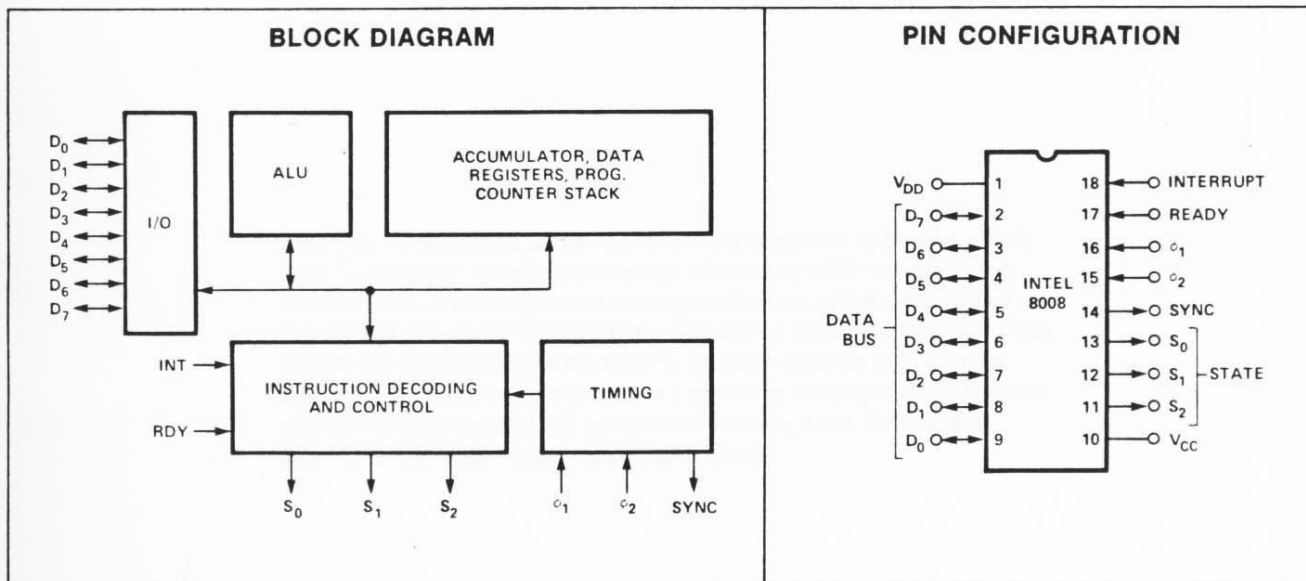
BLOCK DIAGRAM

$D_0$
$D_1$
$D_2$
$D_3$
$D_4$
$D_5$
$D_6$
$D_7$

I/O

ALU

ACCUMULATOR, DATA REGISTERS, PROG. COUNTER STACK

INT

RDY

INSTRUCTION DECODING AND CONTROL

TIMING

$S_0$ $S_1$ $S_2$ $\phi_1$ $\phi_2$ SYNC

PIN CONFIGURATION

$V_{DD}$ 1
$D_7$ 2
$D_6$ 3
$D_5$ 4
$D_4$ 5
$D_3$ 6
$D_2$ 7
$D_1$ 8
$D_0$ 9

DATA BUS

INTEL 8008

18 INTERRUPT
17 READY
16 $\phi_1$
15 $\phi_2$
14 SYNC
13 $S_0$
12 $S_1$
11 $S_2$
10 $V_{CC}$

STATE